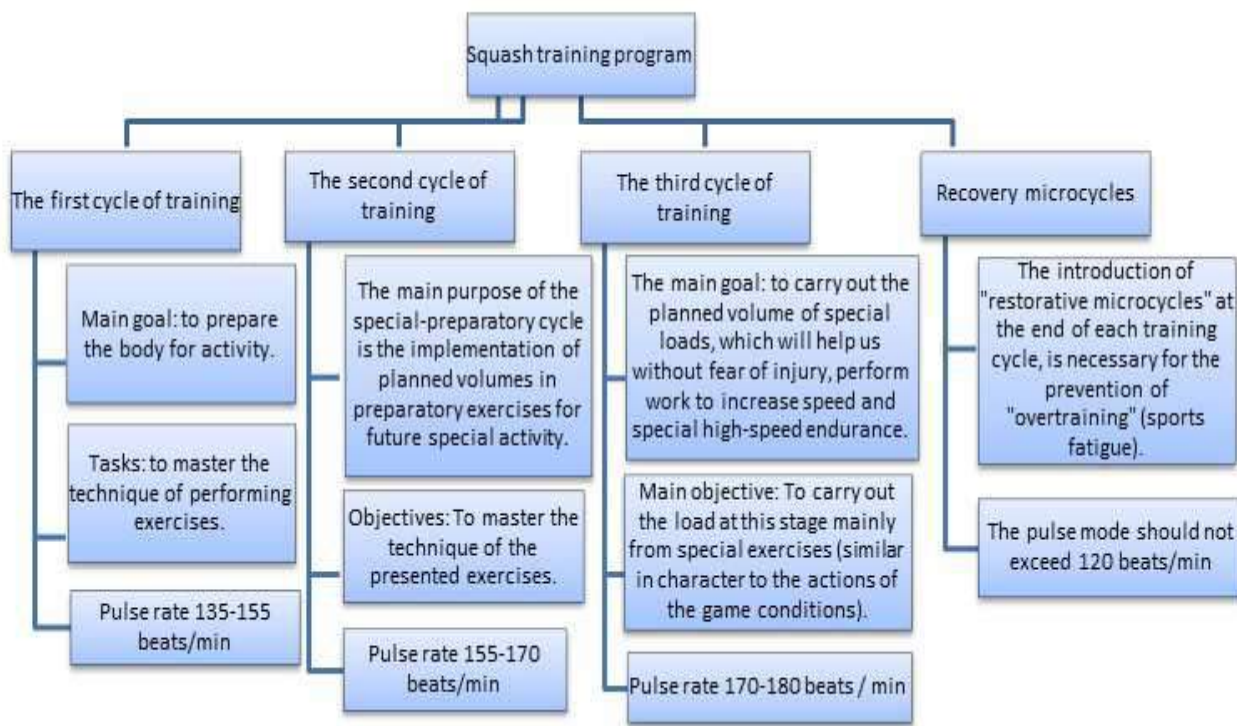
Squash training program

The first cycle of training

Main goal: to prepare the body for activity.

Tasks: to master the technique of performing exercises.

Pulse rate 135-155 beats/min

The second cycle of training

The main purpose of the special-preparatory cycle is the implementation of planned volumes in preparatory exercises for future special activity.

Objectives: To master the technique of the presented exercises.

Pulse rate 155-170 beats/min

The third cycle of training

The main goal: to carry out the planned volume of special loads, which will help us without fear of injury, perform work to increase speed and special high-speed endurance.

Main objective: To carry out the load at this stage mainly from special exercises (similar in character to the actions of the game conditions).

Pulse rate 170-180 beats / min

Recovery microcycles

The introduction of "restorative microcycles" at the end of each training cycle, is necessary for the prevention of "overtraining" (sports fatigue).

The pulse mode should not exceed 120 beats/min